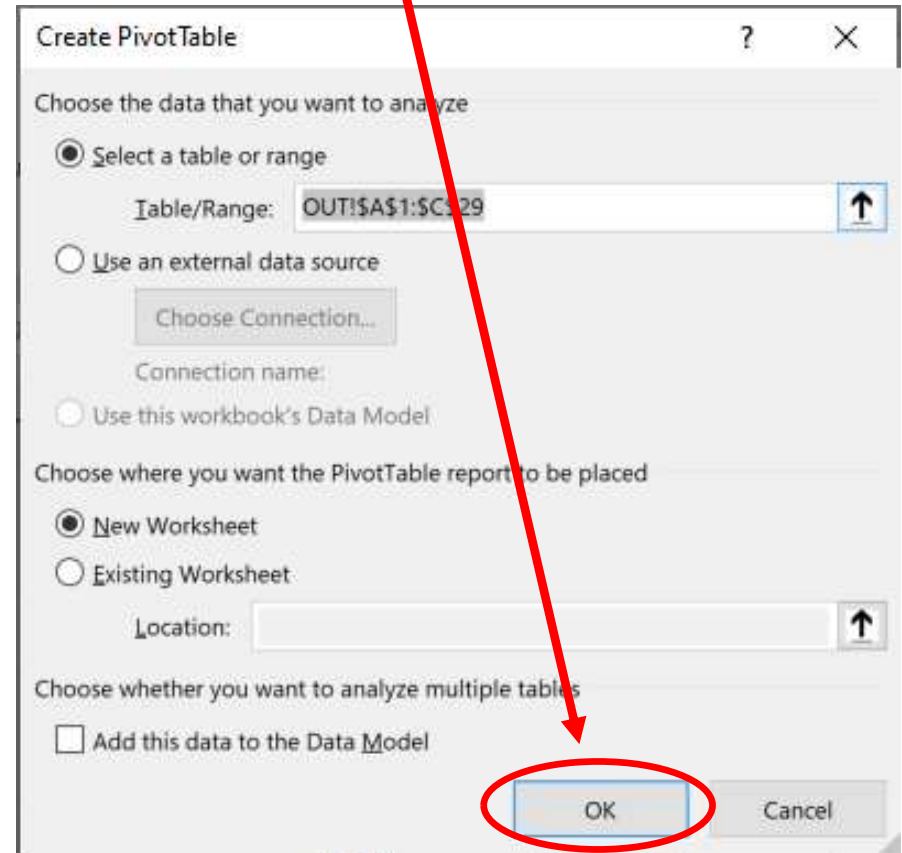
Create PivotTable

?

X

Choose the data that you want to analyze

Select a table or range

Table/Range: OUT!$A$1:$C$29

Use an external data source

Choose Connection...

Connection name:

Use this workbook's Data Model

Choose where you want the PivotTable report to be placed

New Worksheet

Existing Worksheet

Location:

Choose whether you want to analyze multiple tables

Add this data to the Data Model

OK

Cancel